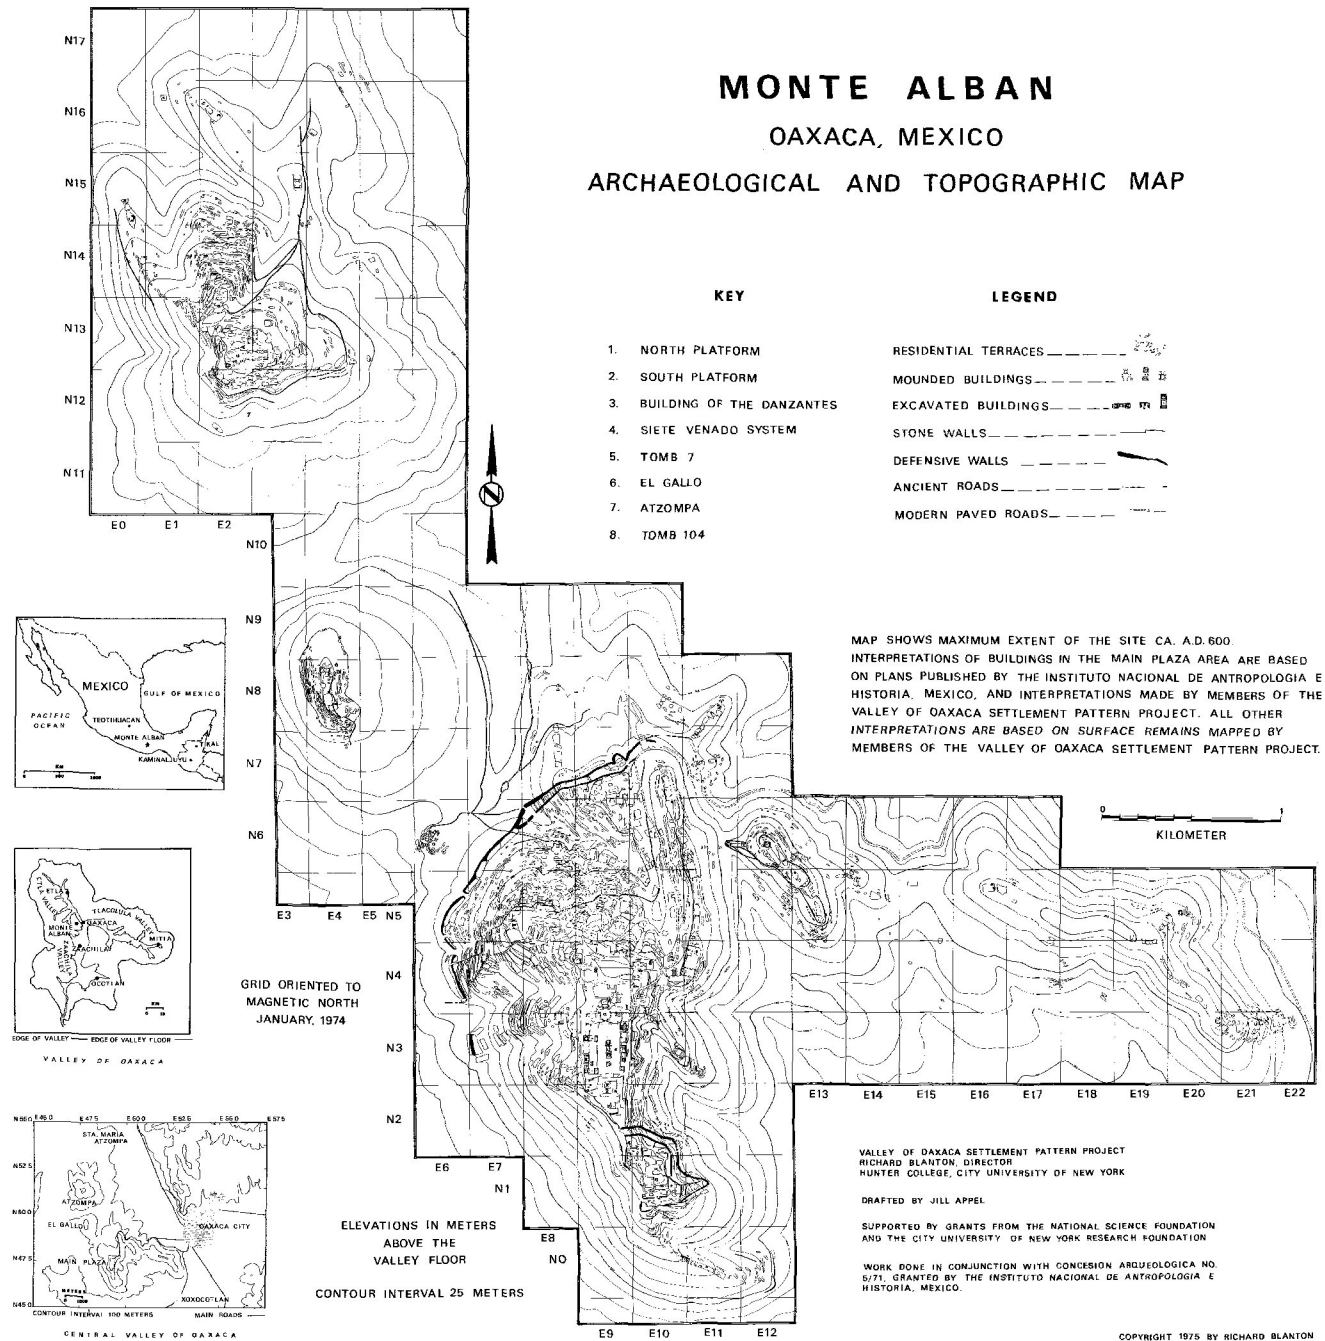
MONTE ALBAN
OAXACA, MEXICO
ARCHAEOLOGICAL AND TOPOGRAPHIC MAP

KEY
1. NORTH PLATFORM
2. SOUTH PLATFORM
3. BUILDING OF THE DANZANTES
4. SIETE VENADO SYSTEM
5. TOMB 7
6. EL GALLO
7. ATZOMPA
8. TOMB 104

LEGEND
RESIDENTIAL TERRACES
MOUNDED BUILDINGS
EXCAVATED BUILDINGS
STONE WALLS
DEFENSIVE WALLS
ANCIENT ROADS
MODERN PAVED ROADS

MAP SHOWS MAXIMUM EXTENT OF THE SITE CA. A.D. 600. INTERPRETATIONS OF BUILDINGS IN THE MAIN PLAZA AREA ARE BASED ON PLANS PUBLISHED BY THE INSTITUTO NACIONAL DE ANTROPOLOGIA E HISTORIA, MEXICO, AND INTERPRETATIONS MADE BY MEMBERS OF THE VALLEY OF OAXACA SETTLEMENT PATTERN PROJECT. ALL OTHER INTERPRETATIONS ARE BASED ON SURFACE REMAINS MAPPED BY MEMBERS OF THE VALLEY OF OAXACA SETTLEMENT PATTERN PROJECT.

0 1
KILOMETER

N17 N16 N15 N14 N13 N12 N11
E0 E1 E2
N10 N9 N8 N7 N6
E3 E4 E5 N5
N4 N3 N2
E6 E7
N1
E8
NO
E9 E10 E11 E12
E13 E14 E15 E16 E17 E18 E19 E20 E21 E22

MEXICO
GULF OF MEXICO
PACIFIC OCEAN
TEOTIHUACAN
MONTE ALBAN
TIKAL
KAMINALJUYU

ETLA
ETLA VALLEY
TLACOLULA VALLEY
MONTE ALBAN
OAXACA
ZAACHILA
ZAACHILA VALLEY
MITLA
OCOTLAN
EDGE OF VALLEY
EDGE OF VALLEY FLOOR
VALLEY OF OAXACA

GRID ORIENTED TO MAGNETIC NORTH JANUARY, 1974

N55.0 E45.0 E47.5 E50.0 E52.5 E55.0 E57.5
N52.5 N50.0 N47.5 N45.0
STA. MARIA ATZOMPA
ATZOMPA
EL GALLO
OAXACA CITY
MAIN PLAZA
XOXOCOTLAN
METERS
CONTOUR INTERVAL 100 METERS
MAIN ROADS
CENTRAL VALLEY OF OAXACA

ELEVATIONS IN METERS ABOVE THE VALLEY FLOOR
CONTOUR INTERVAL 25 METERS

VALLEY OF OAXACA SETTLEMENT PATTERN PROJECT
RICHARD BLANTON, DIRECTOR
HUNTER COLLEGE, CITY UNIVERSITY OF NEW YORK

DRAFTED BY JILL APPEL

SUPPORTED BY GRANTS FROM THE NATIONAL SCIENCE FOUNDATION AND THE CITY UNIVERSITY OF NEW YORK RESEARCH FOUNDATION

WORK DONE IN CONJUNCTION WITH CONCESION ARQUEOLOGICA NO. 5/71, GRANTED BY THE INSTITUTO NACIONAL DE ANTROPOLOGIA E HISTORIA, MEXICO.

COPYRIGHT 1975 BY RICHARD BLANTON